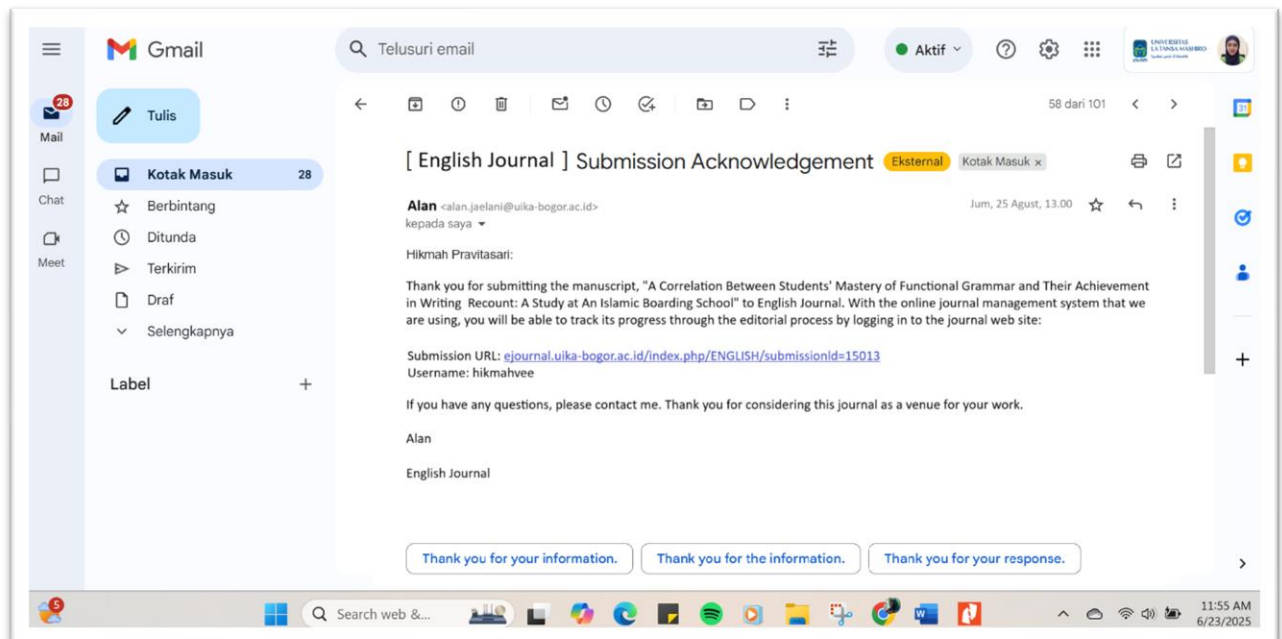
Gmail

Telusuri email

Aktif

UNIVERSITAS KH. A. WAHAB HASBULLAH

28
Mail

Chat

Meet

Tulis

Kotak Masuk 28

Berbintang

Ditunda

Terkirim

Draf

Selengkapnya

Label +

58 dari 101

[ English Journal ] Submission Acknowledgement Eksternal Kotak Masuk ×

Alan <alan.jaelani@uika-bogor.ac.id>
kepada saya

Jum, 25 Agust, 13.00

Hikmah Pravitasari:

Thank you for submitting the manuscript, "A Correlation Between Students' Mastery of Functional Grammar and Their Achievement in Writing Recount: A Study at An Islamic Boarding School" to English Journal. With the online journal management system that we are using, you will be able to track its progress through the editorial process by logging in to the journal web site:

Submission URL: ejournal.uika-bogor.ac.id/index.php/ENGLISH/submissionId=15013
Username: hikmahvee

If you have any questions, please contact me. Thank you for considering this journal as a venue for your work.

Alan

English Journal

Thank you for your information. Thank you for the information. Thank you for your response.

5

Search web &...

11:55 AM
6/23/2025